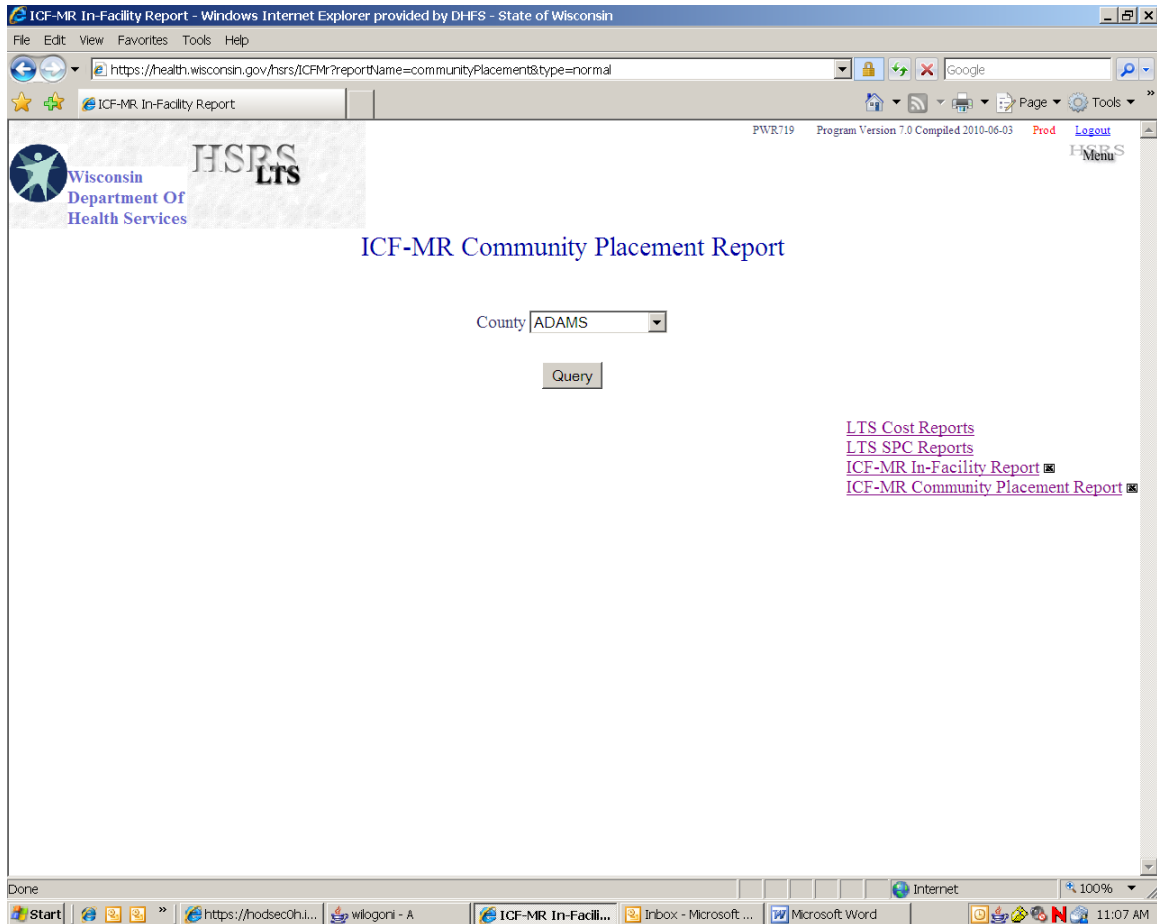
ICF-MR In-Facility Report - Windows Internet Explorer provided by DHFS - State of Wisconsin

File Edit View Favorites Tools Help

https://health.wisconsin.gov/hsrs/ICFMr?reportName=communityPlacement&type=normal

Google

ICF-MR In-Facility Report

Page Tools

PWR719 Program Version 7.0 Compiled 2010-06-03 Prod Logout

HSRS Menu

Wisconsin Department Of Health Services

HSRS LTS

ICF-MR Community Placement Report

County ADAMS

Query

LTS Cost Reports
LTS SPC Reports
ICF-MR In-Facility Report
ICF-MR Community Placement Report

Done

Internet

100%

Start

https://hodsec0h.i...

wilogoni - A

ICF-MR In-Facili...

Inbox - Microsoft ...

Microsoft Word

11:07 AM